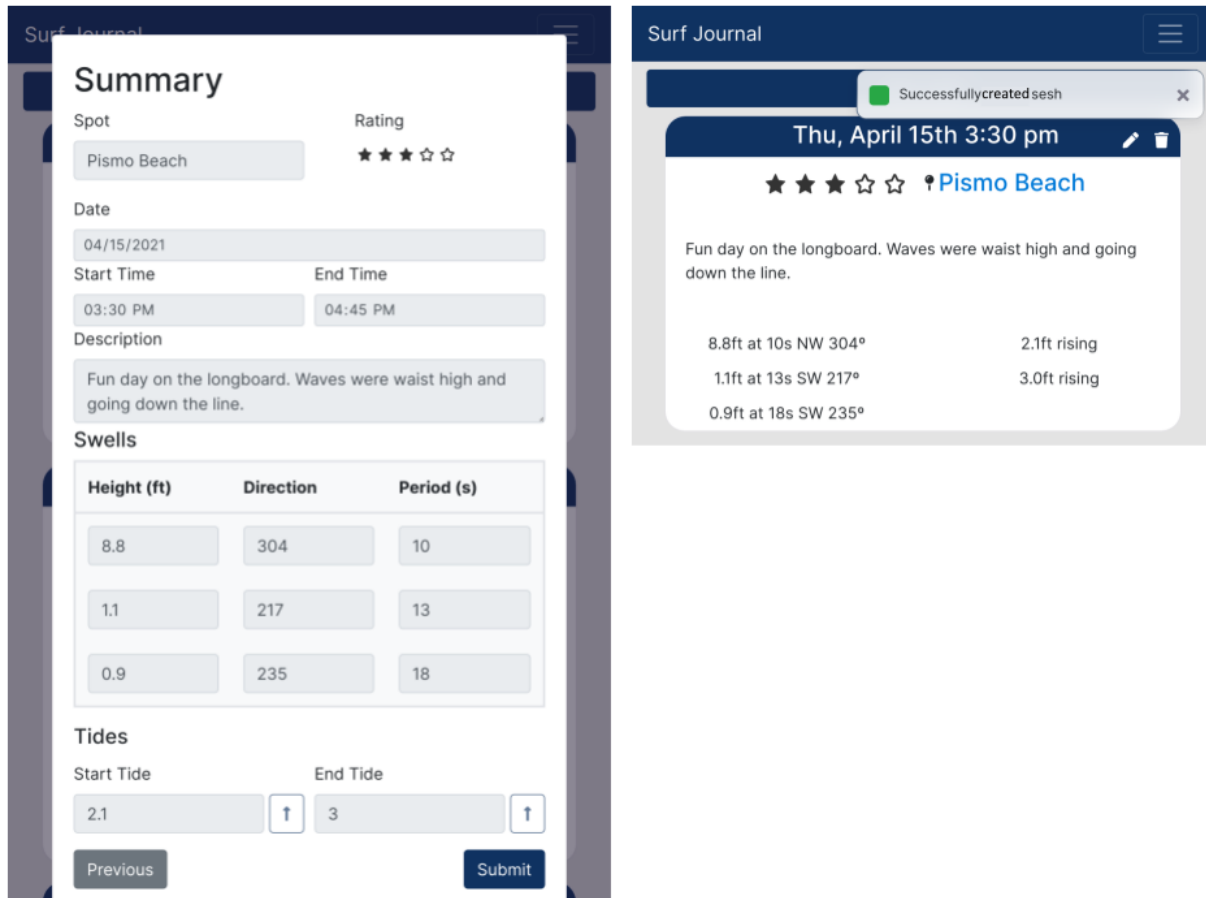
Surf Journal

Summary

Spot
Pismo Beach

Rating
★★★☆☆

Date
04/15/2021

Start Time
03:30 PM

End Time
04:45 PM

Description
Fun day on the longboard. Waves were waist high and going down the line.

Swells

| Height (ft) | Direction | Period (s) |
|---|---|---|
| 8.8 | 304 | 10 |
| 1.1 | 217 | 13 |
| 0.9 | 235 | 18 |

Tides

Start Tide
2.1 ↑

End Tide
3 ↑

Previous

Submit

Surf Journal

Successfullycreated sesh ×

Thu, April 15th 3:30 pm

★★★☆☆ Pismo Beach

Fun day on the longboard. Waves were waist high and going down the line.

8.8ft at 10s NW 304º
2.1ft rising
1.1ft at 13s SW 217º
3.0ft rising
0.9ft at 18s SW 235º